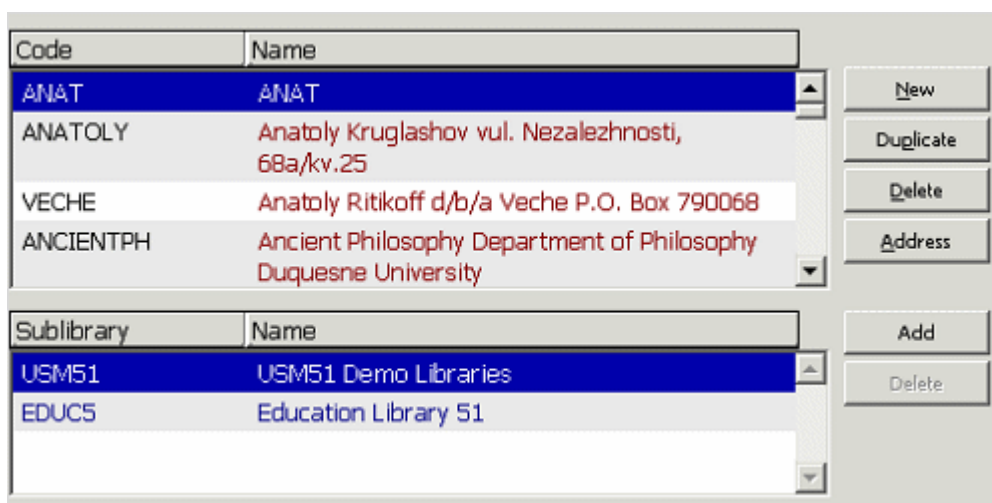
| Code | Name |
|---|---|
| ANAT | ANAT |
| ANATOLY | Anatoly Kruglashov vul. Nezalezhnosti, 68a/kv.25 |
| VECHE | Anatoly Ritikoff d/b/a Veche P.O. Box 790068 |
| ANCIENTPH | Ancient Philosophy Department of Philosophy Duquesne University |

New
Duplicate
Delete
Address

| Sublibrary | Name |
|---|---|
| USM51 | USM51 Demo Libraries |
| EDUC5 | Education Library 51 |

Add
Delete